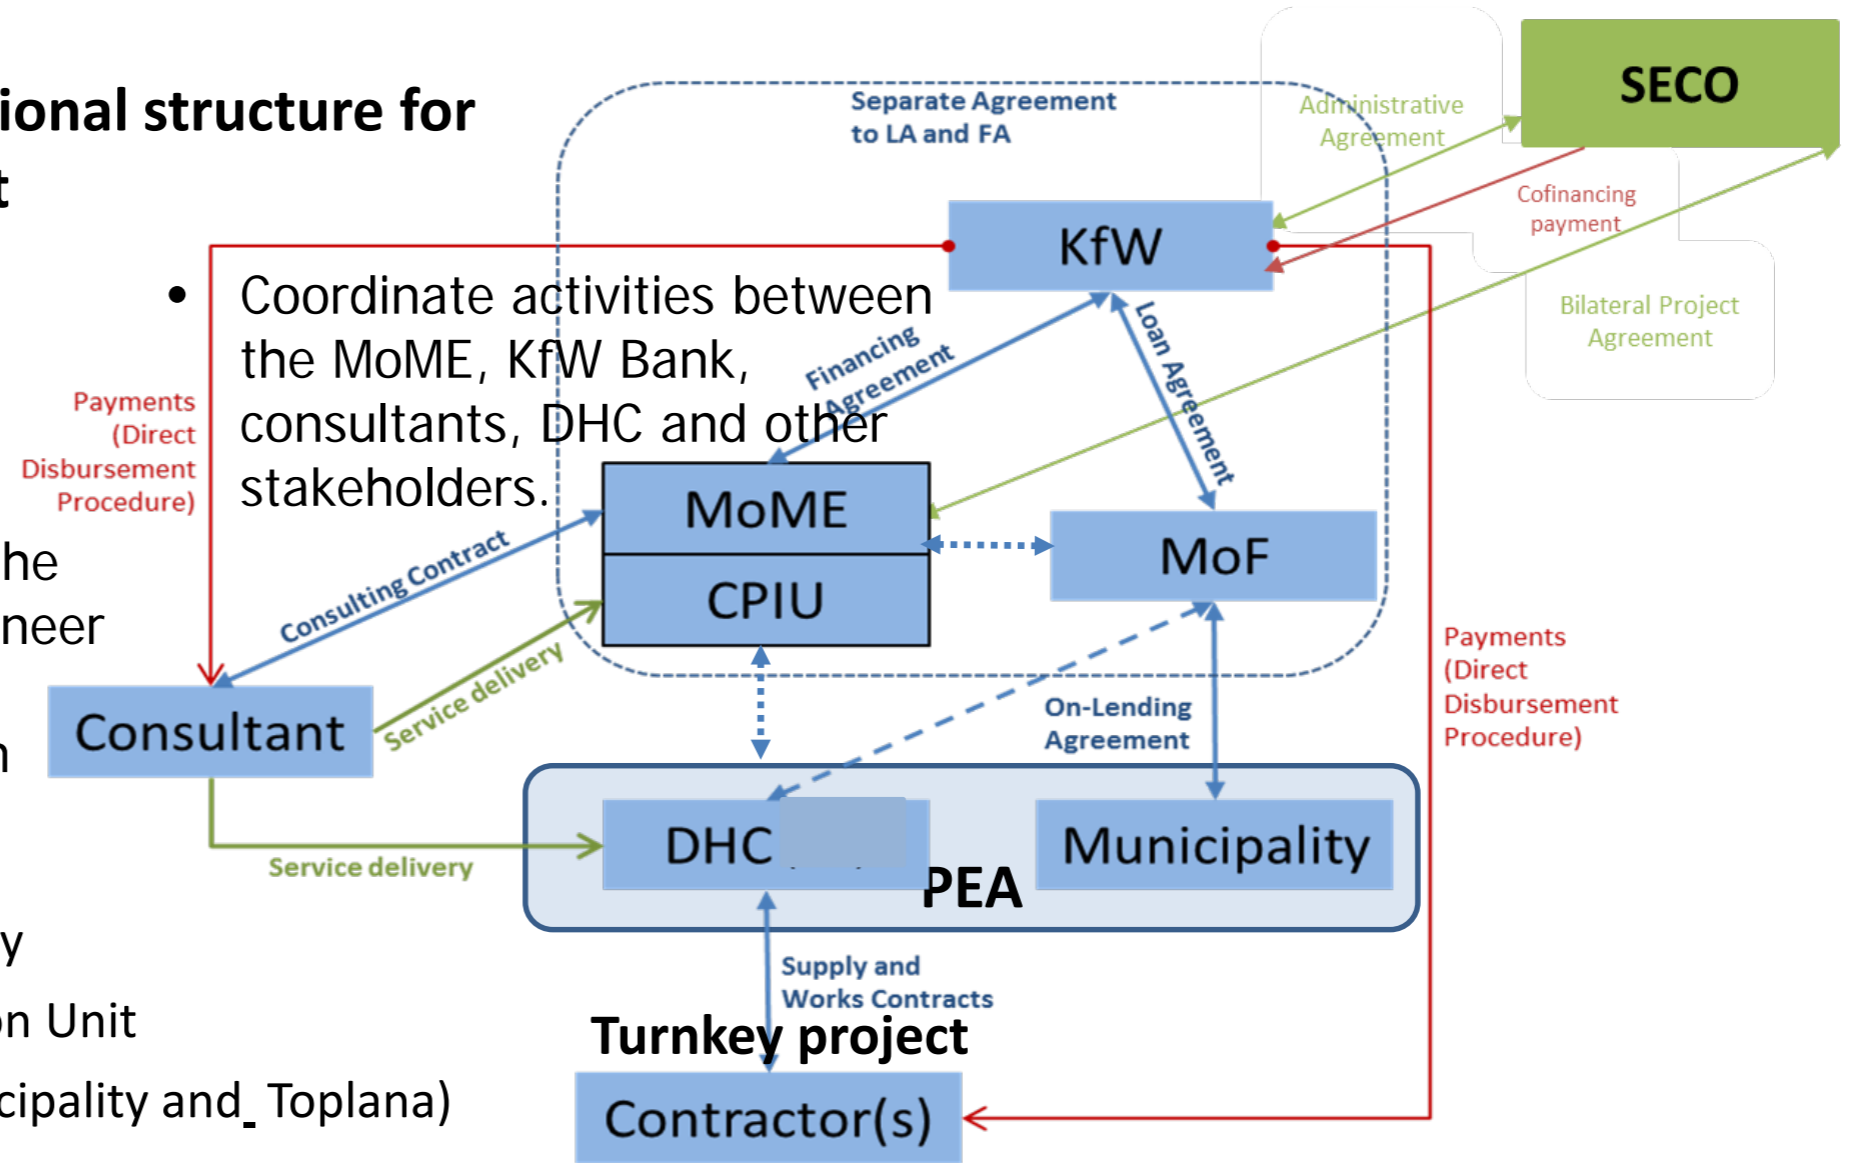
ional structure for
t

• Coordinate activities between the MoME, KfW Bank, consultants, DHC and other stakeholders.

he
neer

n

y
on Unit
cipality and_ Toplana)

Separate Agreement to LA and FA

Administrative Agreement

SECO

Cofinancing payment

KfW

Bilateral Project Agreement

Payments (Direct Disbursement Procedure)

Financing Agreement

Loan Agreement

MoME

CPIU

MoF

Consulting Contract

Service delivery

Consultant

On-Lending Agreement

Payments (Direct Disbursement Procedure)

DHC

PEA

Municipality

Service delivery

Supply and Works Contracts

Turnkey project

Contractor(s)